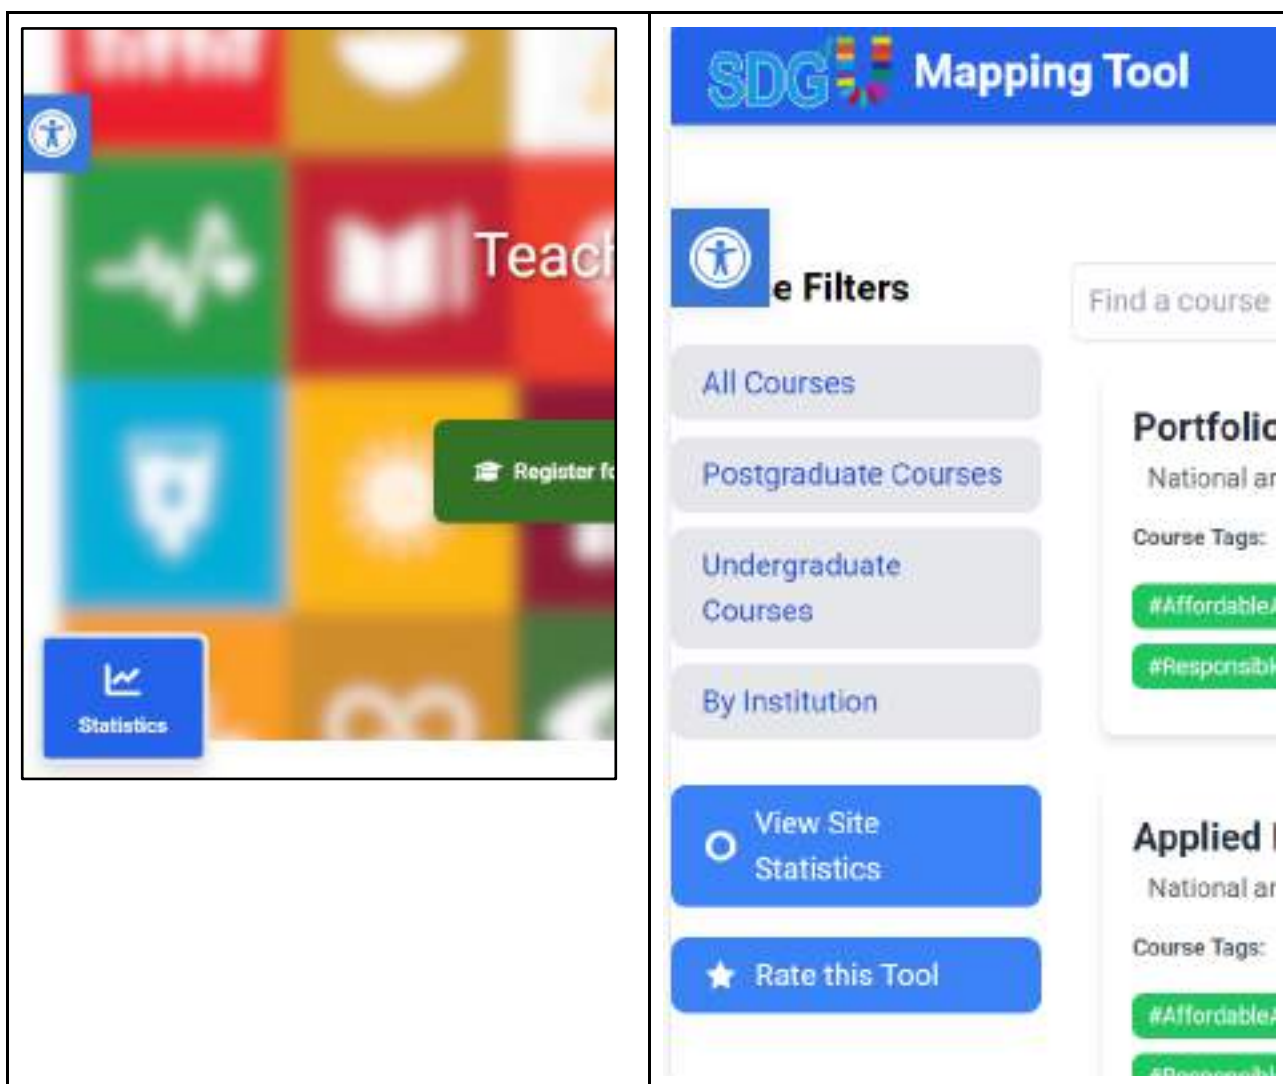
Teac

Register f

Statistics

SDG Mapping Tool

e Filters

Find a course

All Courses

Postgraduate Courses

Undergraduate Courses

By Institution

View Site Statistics

Rate this Tool

Portfoli

National a

Course Tags:

#Affordable

#Responsib

Applied

National a

Course Tags:

#Affordable

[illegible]